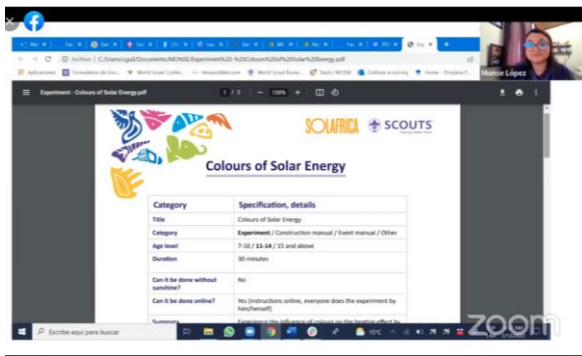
Archivo | C:/Users/cgali/Documents/MONSE/Experiment%20-%20Colours%20of%20Solar%20Energy.pdf

Aplicaciones

Experiment - Colours of Solar Energy.pdf

1 / 3 | — 100% +

Monse López

SOLAFRICA

SCOUTS

Colours of Solar Energy

| Category | Specification, details |
|---|---|
| Title | Colours of Solar Energy |
| Category | Experiment / Construction manual / Event manual / Other |
| Age level | 7-10 / 11-14 / 15 and above |
| Duration | 30 minutes |
| Can it be done without sunshine? | No |
| Can it be done online? | Yes (instructions online, everyone does the experiment by him/herself) |
| Summary | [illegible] |

Escribe aquí para buscar

15°C

zoom